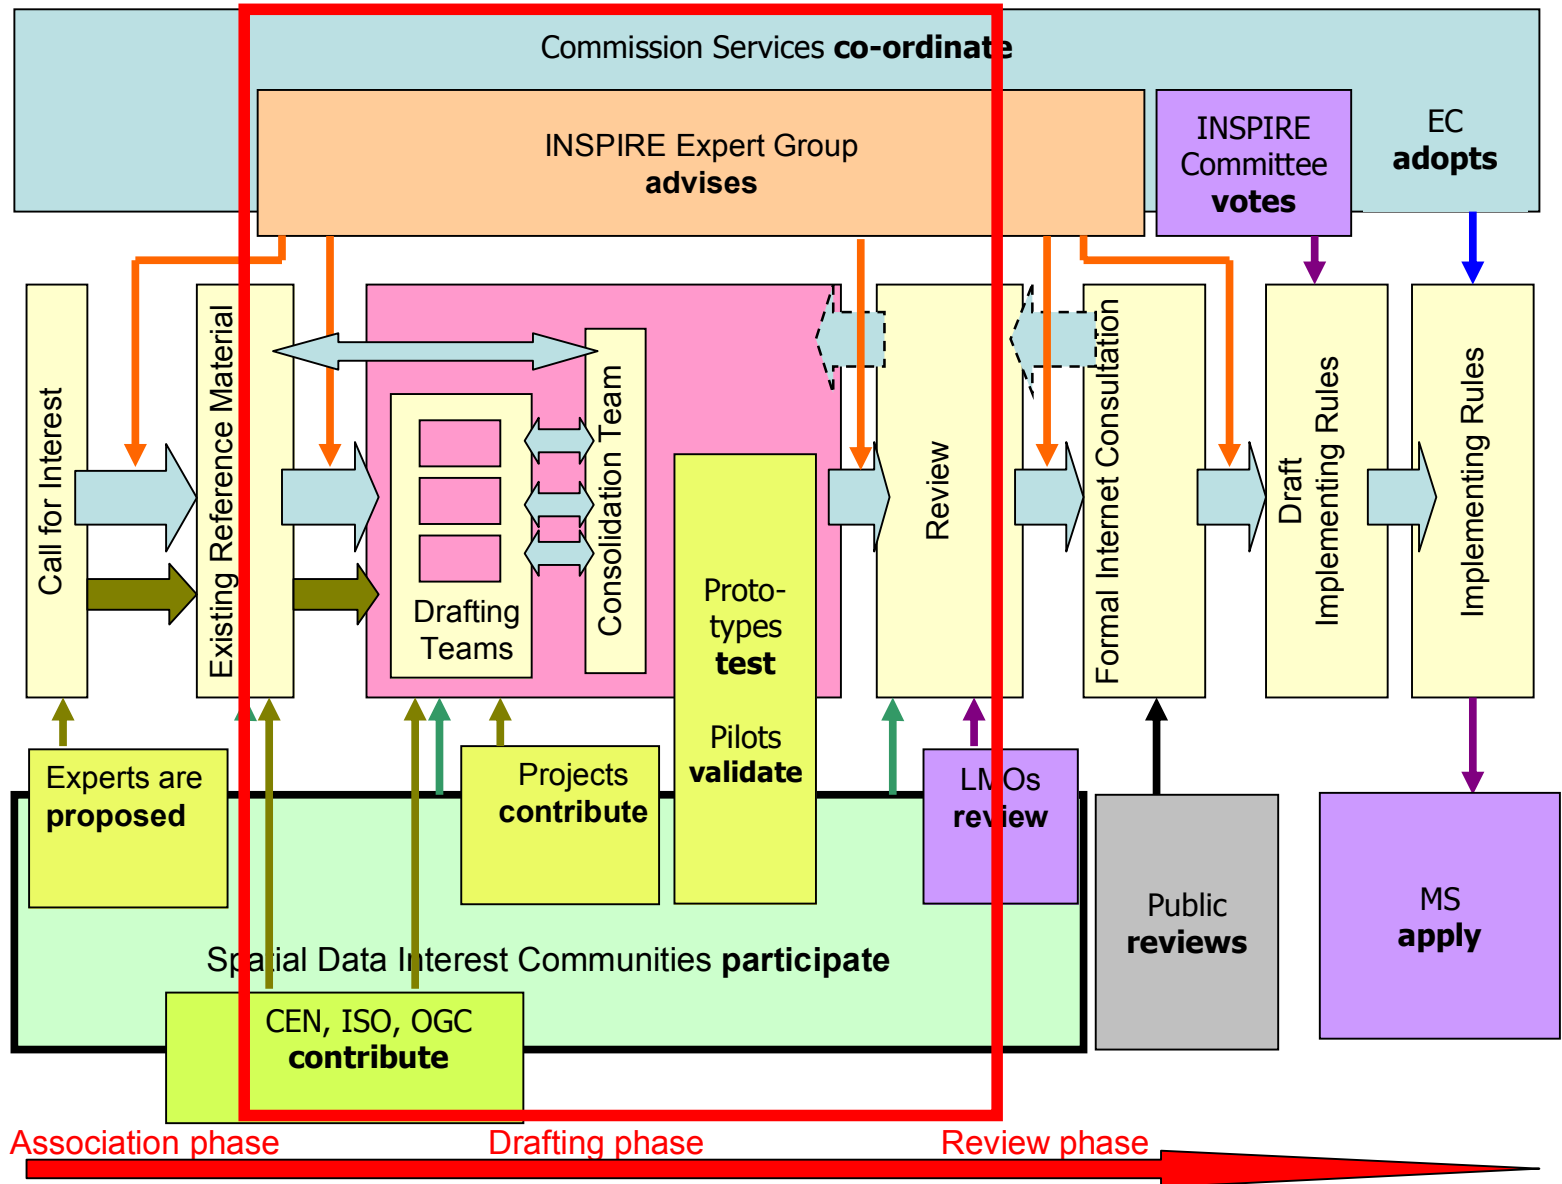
Commission Services **co-ordinate**

INSPIRE Expert Group
**advises**

INSPIRE Committee
**votes**

EC
**adopts**

Call for Interest

Existing Reference Material

Drafting Teams

Consolidation Team

Proto-types
**test**

Pilots
**validate**

Review

Formal Internet Consultation

Draft Implementing Rules

Implementing Rules

Experts are
**proposed**

Projects
**contribute**

LMOs
**review**

Public
**reviews**

MS
**apply**

Spatial Data Interest Communities **participate**

CEN, ISO, OGC
**contribute**

Association phase
Drafting phase
Review phase